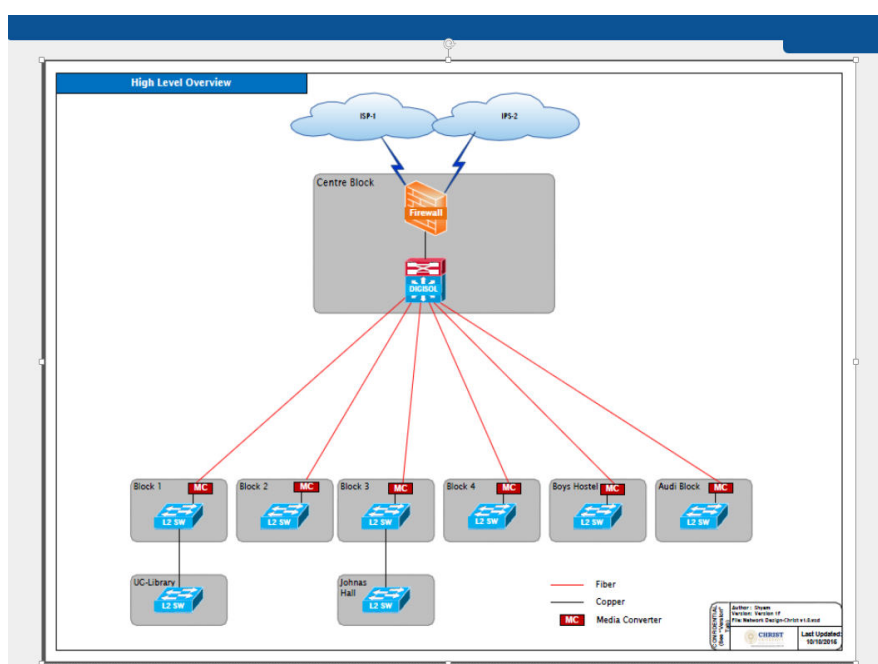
High Level Overview

ISP-1

IPS-2

Centre Block

Firewall

DIGISOL

Block 1
MC
L2 SW

Block 2
MC
L2 SW

Block 3
MC
L2 SW

Block 4
MC
L2 SW

Boys Hostel
MC
L2 SW

Audi Block
MC
L2 SW

UC-Library
L2 SW

Johnas Hall
L2 SW

Fiber
Copper
MC Media Converter

CONFIDENTIAL
(See "Version" tab)
Author : Shyam
Version: Version 1F
File: Network Design-Christ v1.0.vsd
CHRIST
Last Updated:
10/10/2016